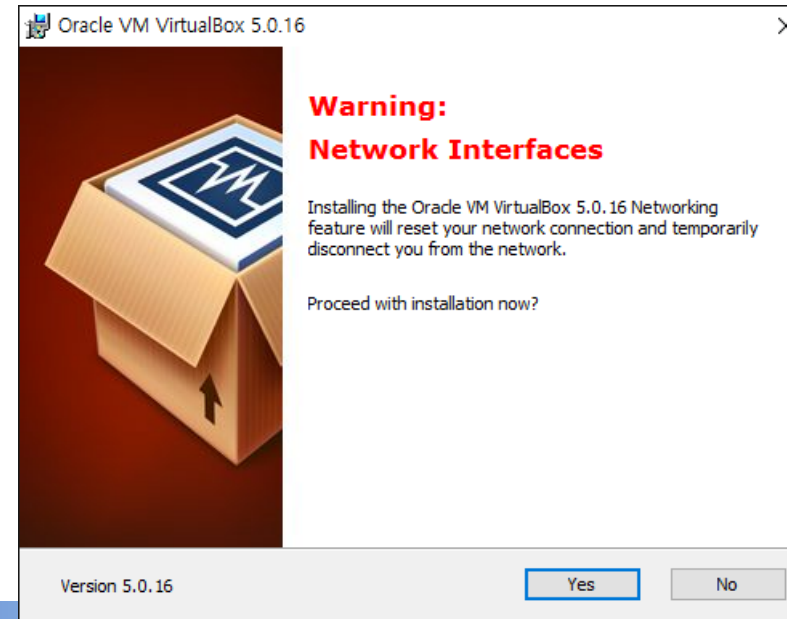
Oracle VM VirtualBox 5.0.16

Warning:
Network Interfaces

Installing the Oracle VM VirtualBox 5.0.16 Networking feature will reset your network connection and temporarily disconnect you from the network.

Proceed with installation now?

Version 5.0.16

Yes

No